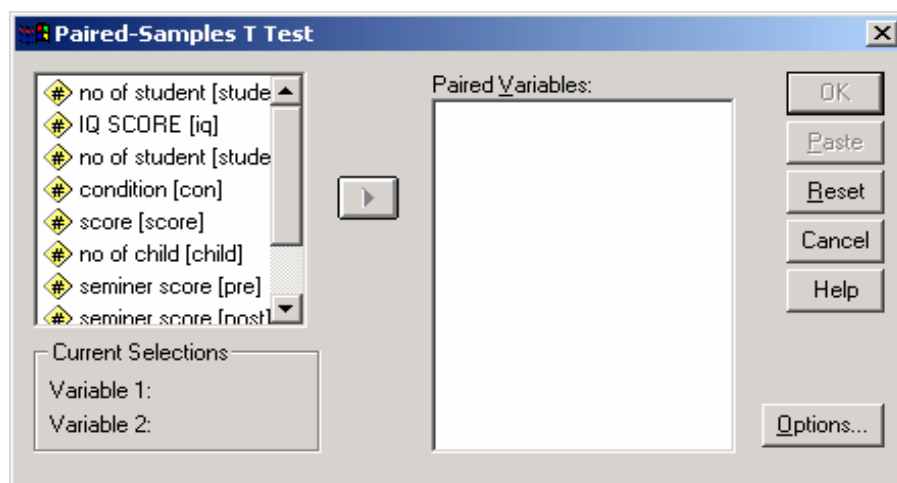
Paired-Samples T Test

no of student [stude
IQ SCORE [iq]
no of student [stude
condition [con]
score [score]
no of child [child]
seminer score [pre]
seminer score [post]

Current Selections
Variable 1:
Variable 2:

Paired Variables:

OK
Paste
Reset
Cancel
Help
Options...